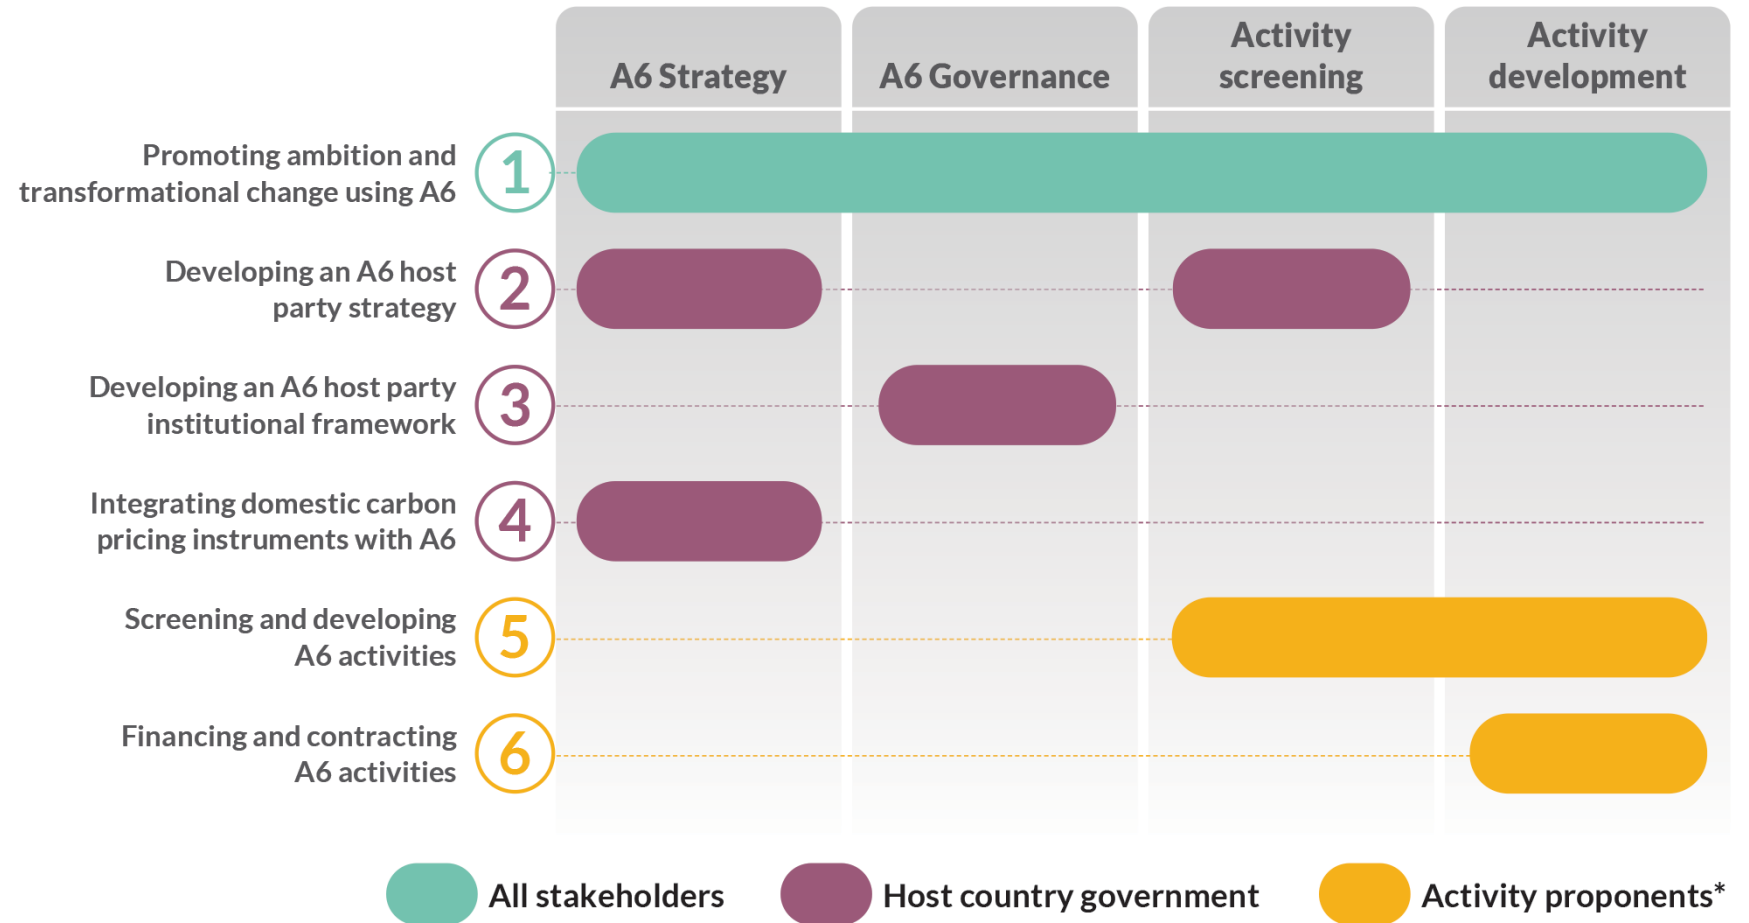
A6 Strategy

A6 Governance

Activity screening

Activity development

Promoting ambition and transformational change using A6

1

Developing an A6 host party strategy

2

Developing an A6 host party institutional framework

3

Integrating domestic carbon pricing instruments with A6

4

Screening and developing A6 activities

5

Financing and contracting A6 activities

6

All stakeholders

Host country government

Activity proponents*